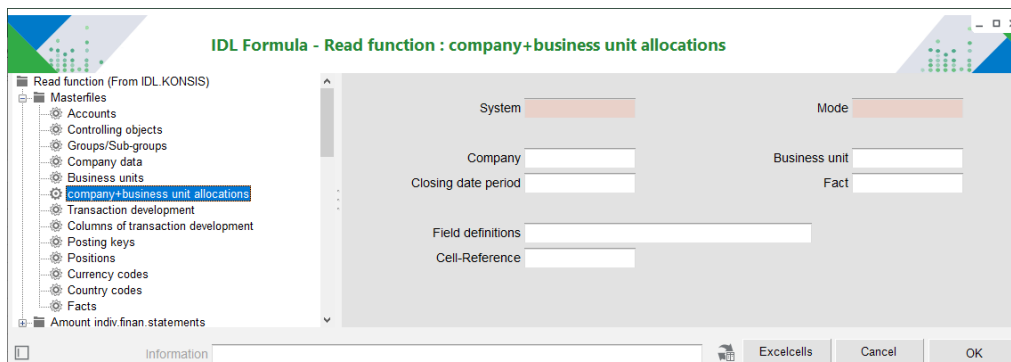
IDL Formula - Read function : company+business unit allocations

Read function (From IDL.KONSIS)
Masterfiles
Accounts
Controlling objects
Groups/Sub-groups
Company data
Business units
company+business unit allocations
Transaction development
Columns of transaction development
Posting keys
Positions
Currency codes
Country codes
Facts
Amount indiv.finan.statements

System
Mode
Company
Business unit
Closing date period
Fact
Field definitions
Cell-Reference

Information
Excelcells
Cancel
OK